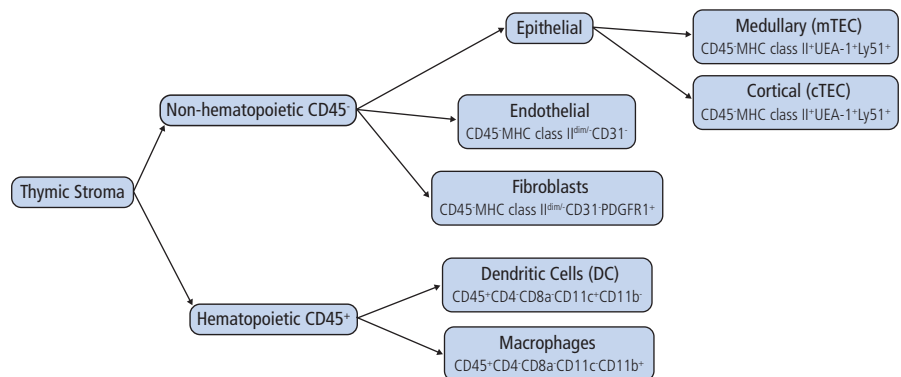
Thymic Stroma

Non-hematopoietic CD45$^{-}$

Epithelial

Medullary (mTEC)
CD45$^{-}$MHC class II$^{+}$UEA-1$^{+}$Ly51$^{+}$

Cortical (cTEC)
CD45$^{-}$MHC class II$^{+}$UEA-1$^{+}$Ly51$^{+}$

Endothelial
CD45$^{-}$MHC class II$^{dim/-}$CD31$^{-}$

Fibroblasts
CD45$^{-}$MHC class II$^{dim/-}$CD31$^{-}$PDGFR1$^{+}$

Hematopoietic CD45$^{+}$

Dendritic Cells (DC)
CD45$^{+}$CD4$^{-}$CD8a$^{-}$CD11c$^{+}$CD11b$^{-}$

Macrophages
CD45$^{+}$CD4$^{-}$CD8a$^{-}$CD11c$^{-}$CD11b$^{+}$